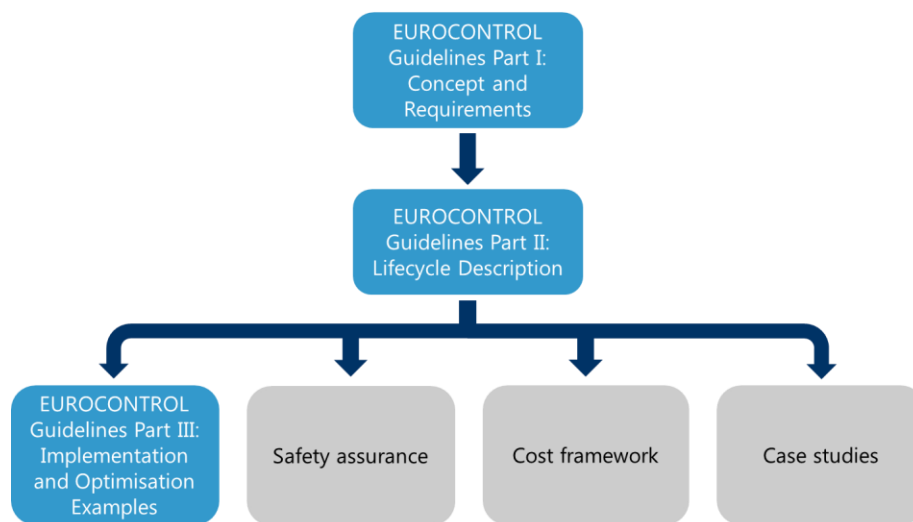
EUROCONTROL Guidelines Part I: Concept and Requirements

EUROCONTROL Guidelines Part II: Lifecycle Description

EUROCONTROL Guidelines Part III: Implementation and Optimisation Examples

Safety assurance

Cost framework

Case studies